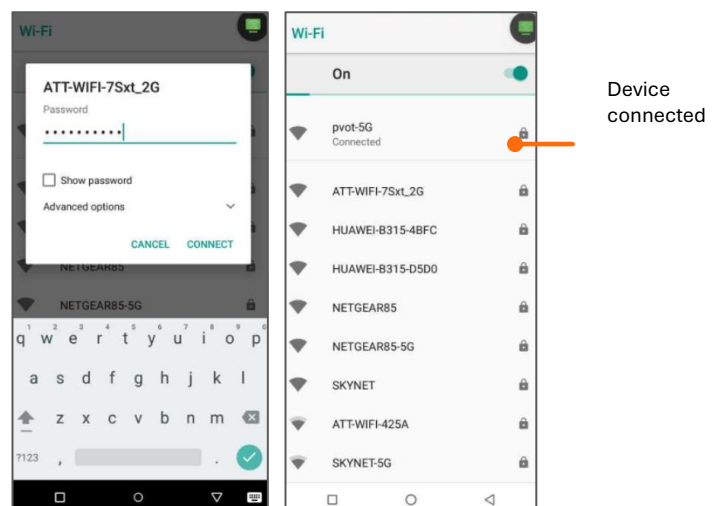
Wi-Fi

ATT-WIFI-7Sxt_2G

Password

••••••••••

Show password

Advanced options

CANCEL CONNECT

NETGEAR85

NETGEAR85-5G

q w e r t y u i o p

a s d f g h j k l

z x c v b n m

?123 , .

Wi-Fi

On

pvot-5G
Connected

ATT-WIFI-7Sxt_2G

HUAWEI-B315-4BFC

HUAWEI-B315-D5D0

NETGEAR85

NETGEAR85-5G

SKYNET

ATT-WIFI-425A

SKYNET-5G

Device connected